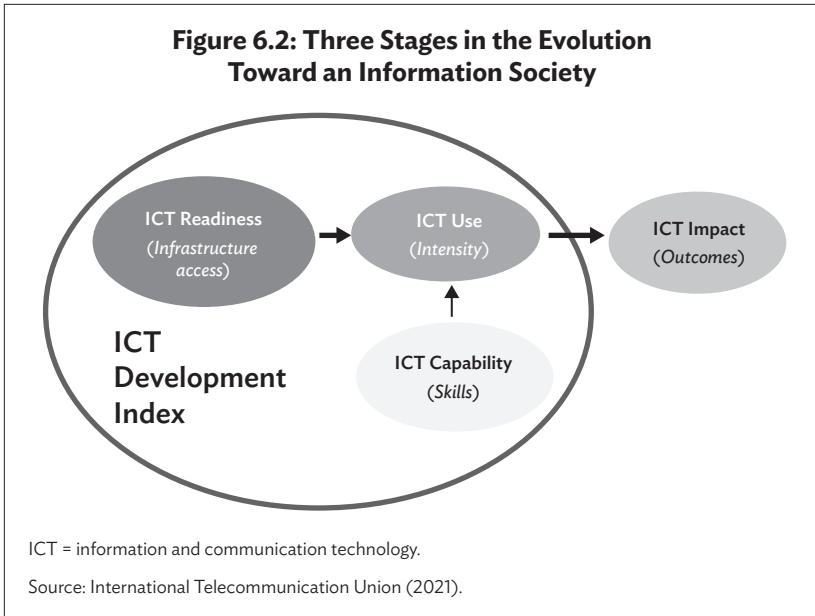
Figure 6.2: Three Stages in the Evolution Toward an Information Society

ICT Readiness
(Infrastructure access)

ICT Use
(Intensity)

ICT Impact
(Outcomes)

ICT Development Index

ICT Capability
(Skills)

ICT = information and communication technology.

Source: International Telecommunication Union (2021).